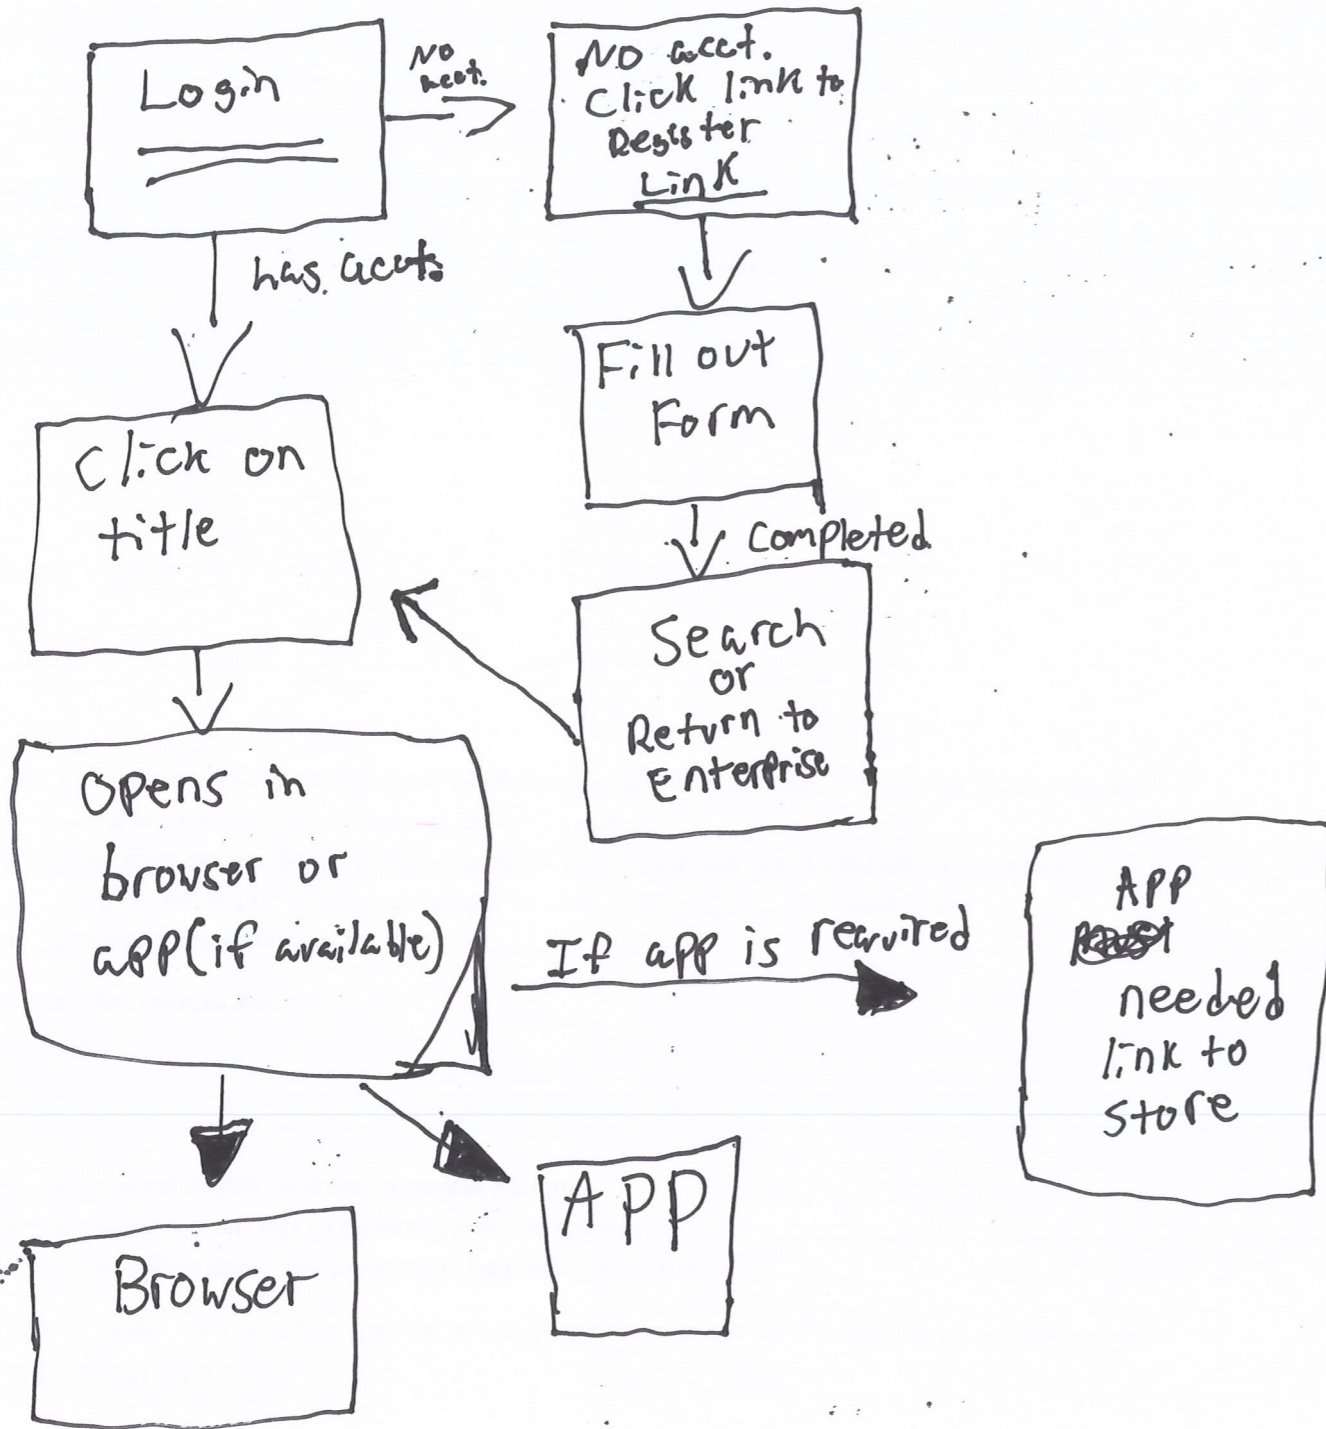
Login

No acct.

No acct. Click link to Register Link

has acct.

Fill out Form

completed

Search or Return to Enterprise

Click on title

Opens in browser or app(if available)

If app is required

App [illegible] needed link to store

Browser

APP